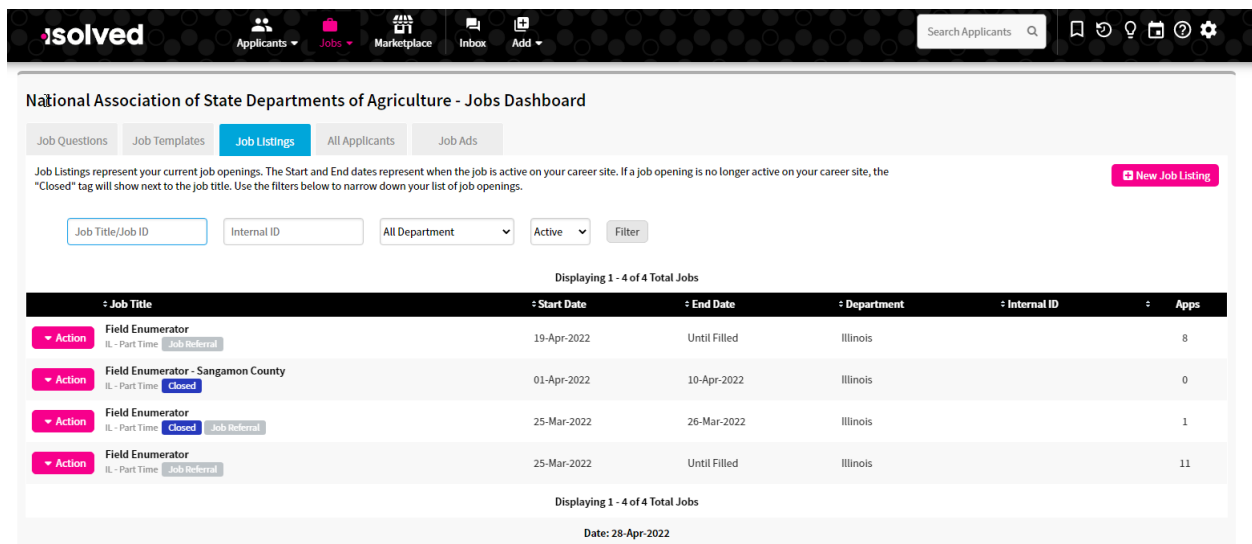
isolved

Applicants ▾ Jobs ▾ Marketplace Inbox Add ▾

Search Applicants

National Association of State Departments of Agriculture - Jobs Dashboard

Job Questions | Job Templates | Job Listings | All Applicants | Job Ads

Job Listings represent your current job openings. The Start and End dates represent when the job is active on your career site. If a job opening is no longer active on your career site, the "Closed" tag will show next to the job title. Use the filters below to narrow down your list of job openings.

New Job Listing

Job Title/Job ID | Internal ID | All Department | Active | Filter

Displaying 1 - 4 of 4 Total Jobs

| | Job Title | Start Date | End Date | Department | Internal ID | Apps |
|---|---|---|---|---|---|---|
| Action | Field Enumerator IL - Part Time Job Referral | 19-Apr-2022 | Until Filled | Illinois | | 8 |
| Action | Field Enumerator - Sangamon County IL - Part Time Closed | 01-Apr-2022 | 10-Apr-2022 | Illinois | | 0 |
| Action | Field Enumerator IL - Part Time Closed Job Referral | 25-Mar-2022 | 26-Mar-2022 | Illinois | | 1 |
| Action | Field Enumerator IL - Part Time Job Referral | 25-Mar-2022 | Until Filled | Illinois | | 11 |

Displaying 1 - 4 of 4 Total Jobs

Date: 28-Apr-2022